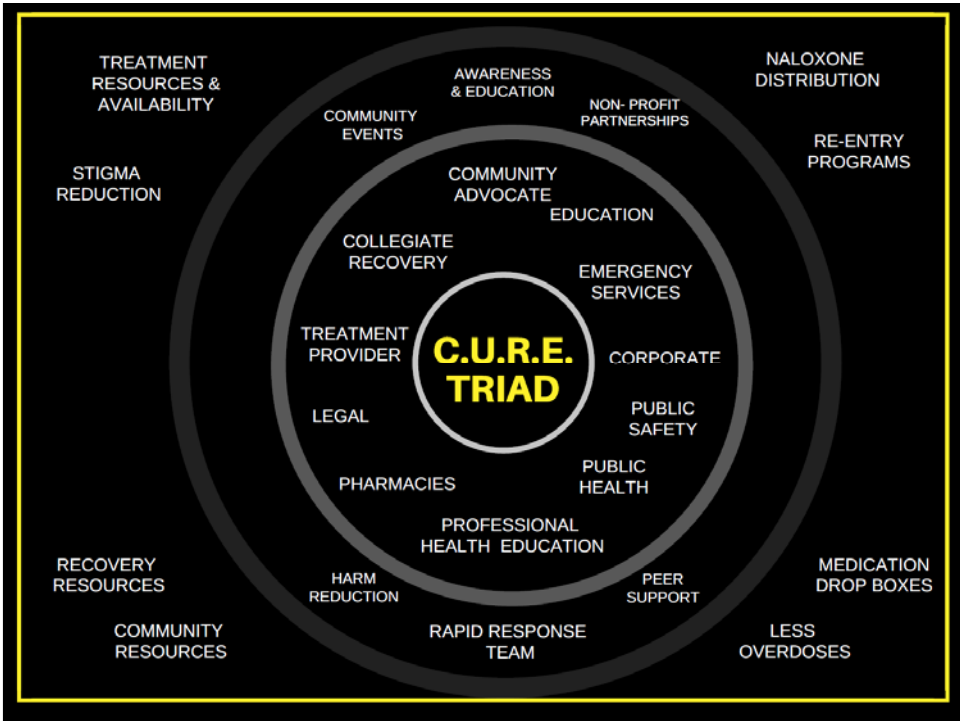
TREATMENT RESOURCES & AVAILABILITY

AWARENESS & EDUCATION

NALOXONE DISTRIBUTION

COMMUNITY EVENTS

NON- PROFIT PARTNERSHIPS

RE-ENTRY PROGRAMS

STIGMA REDUCTION

COMMUNITY ADVOCATE

EDUCATION

COLLEGIATE RECOVERY

EMERGENCY SERVICES

TREATMENT PROVIDER

C.U.R.E. TRIAD

CORPORATE

LEGAL

PUBLIC SAFETY

PUBLIC HEALTH

PHARMACIES

PROFESSIONAL HEALTH EDUCATION

RECOVERY RESOURCES

HARM REDUCTION

PEER SUPPORT

MEDICATION DROP BOXES

COMMUNITY RESOURCES

RAPID RESPONSE TEAM

LESS OVERDOSES